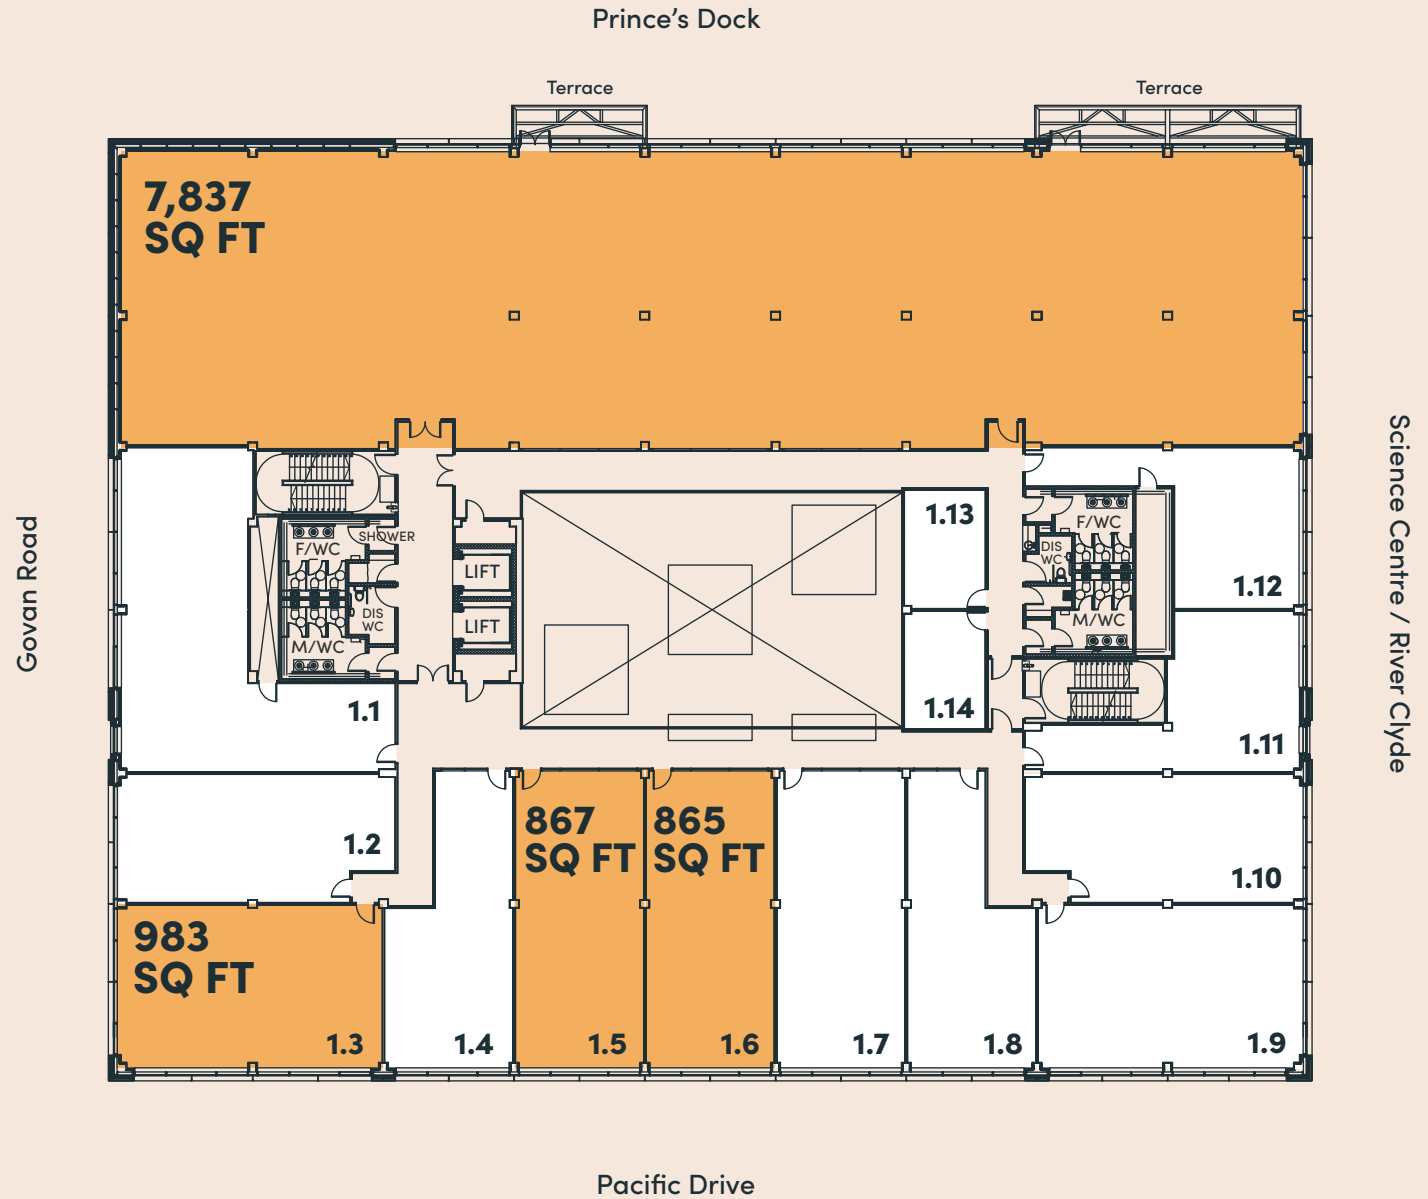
Prince's Dock

Terrace

Terrace

7,837
SQ FT

Govan Road

Science Centre / River Clyde

SHOWER

F/WC

DIS WC

M/WC

LIFT

LIFT

1.13

1.14

F/WC

DIS WC

M/WC

1.12

1.11

1.1

1.2

867
SQ FT

865
SQ FT

1.10

983
SQ FT

1.3

1.4

1.5

1.6

1.7

1.8

1.9

Pacific Drive